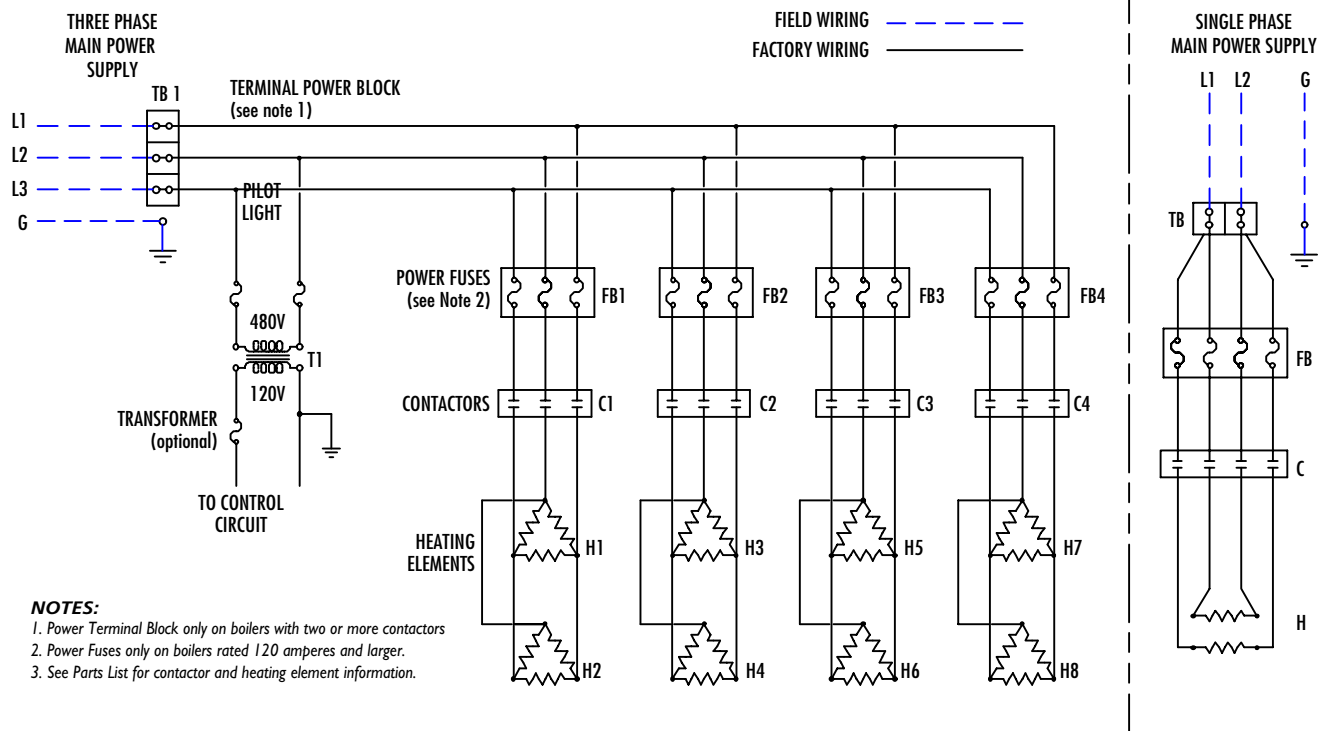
THREE PHASE MAIN POWER SUPPLY

FIELD WIRING

FACTORY WIRING

SINGLE PHASE MAIN POWER SUPPLY

TB 1

TERMINAL POWER BLOCK (see note 1)

L1

L2

L3

G

PILOT LIGHT

L1 L2 G

TB

POWER FUSES (see Note 2)

FB1

FB2

FB3

FB4

FB

480V

T1

120V

CONTACTORS

C1

C2

C3

C4

C

TRANSFORMER (optional)

TO CONTROL CIRCUIT

HEATING ELEMENTS

H1

H3

H5

H7

H

NOTES:

1. Power Terminal Block only on boilers with two or more contactors

2. Power Fuses only on boilers rated 120 amperes and larger.

3. See Parts List for contactor and heating element information.

H2

H4

H6

H8